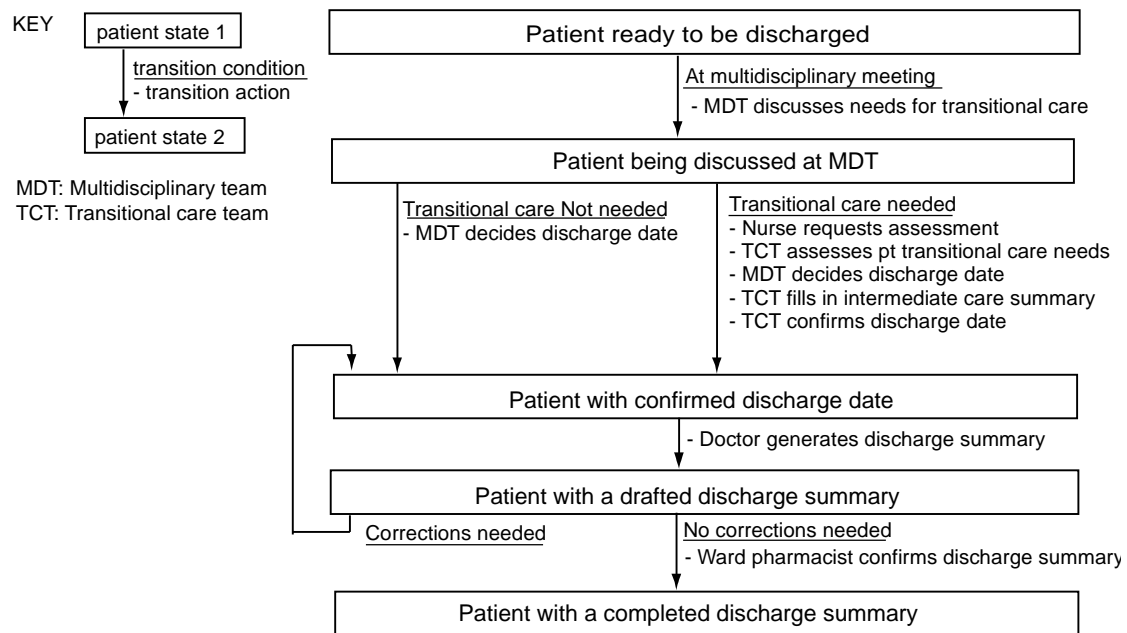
KEY

patient state 1

transition condition
- transition action

patient state 2

MDT: Multidisciplinary team
TCT: Transitional care team

Patient ready to be discharged

At multidisciplinary meeting
- MDT discusses needs for transitional care

Patient being discussed at MDT

Transitional care Not needed
- MDT decides discharge date

Transitional care needed
- Nurse requests assessment
- TCT assesses pt transitional care needs
- MDT decides discharge date
- TCT fills in intermediate care summary
- TCT confirms discharge date

Patient with confirmed discharge date

- Doctor generates discharge summary

Patient with a drafted discharge summary

Corrections needed

No corrections needed
- Ward pharmacist confirms discharge summary

Patient with a completed discharge summary